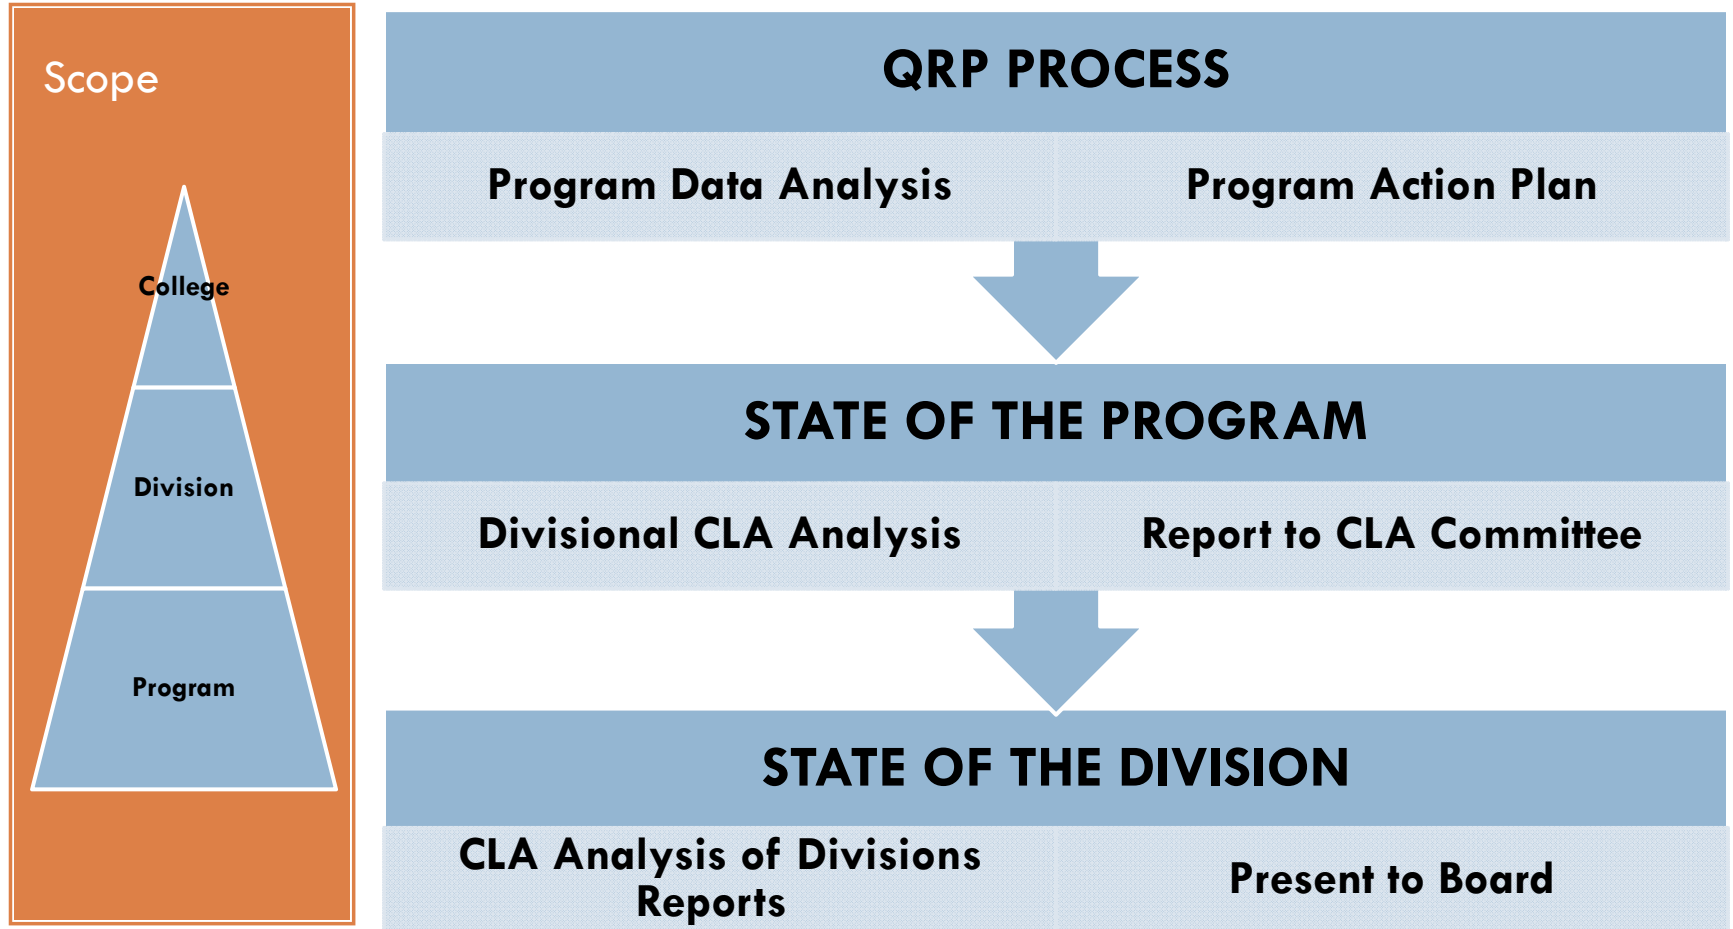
Scope

College

Division

Program

QRP PROCESS

Program Data Analysis

Program Action Plan

STATE OF THE PROGRAM

Divisional CLA Analysis

Report to CLA Committee

STATE OF THE DIVISION

CLA Analysis of Divisions Reports

Present to Board